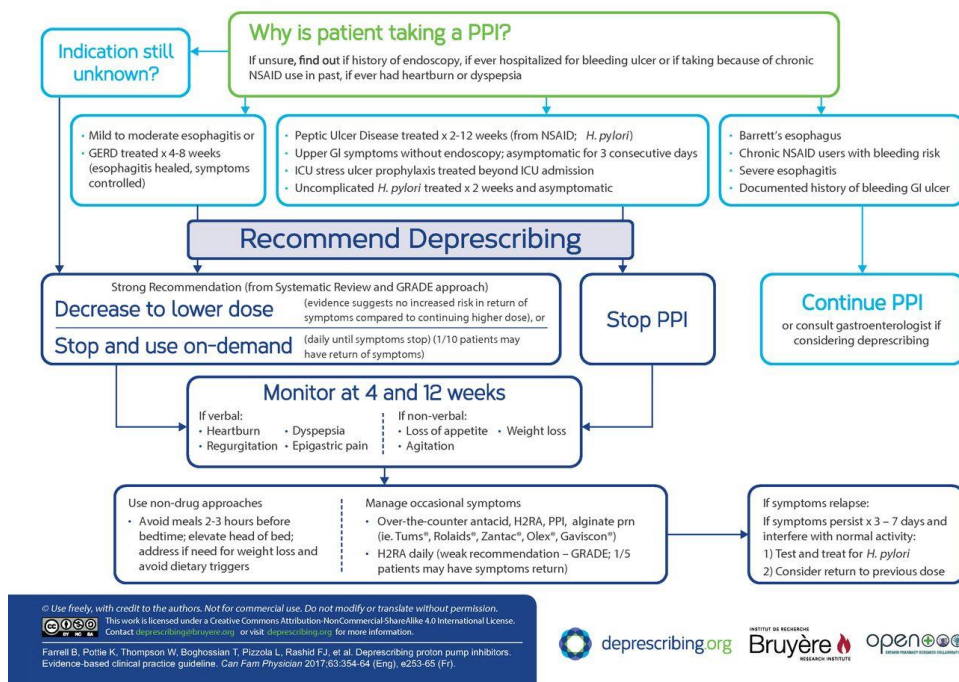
Why is patient taking a PPI?

If unsure, find out if history of endoscopy, if ever hospitalized for bleeding ulcer or if taking because of chronic NSAID use in past, if ever had heartburn or dyspepsia

Indication still unknown?

• Mild to moderate esophagitis or
• GERD treated x 4-8 weeks (esophagitis healed, symptoms controlled)

• Peptic Ulcer Disease treated x 2-12 weeks (from NSAID; H. pylori)
• Upper GI symptoms without endoscopy; asymptomatic for 3 consecutive days
• ICU stress ulcer prophylaxis treated beyond ICU admission
• Uncomplicated H. pylori treated x 2 weeks and asymptomatic

• Barrett's esophagus
• Chronic NSAID users with bleeding risk
• Severe esophagitis
• Documented history of bleeding GI ulcer

Recommend Deprescribing

Strong Recommendation (from Systematic Review and GRADE approach)

Decrease to lower dose (evidence suggests no increased risk in return of symptoms compared to continuing higher dose), or

Stop and use on-demand (daily until symptoms stop) (1/10 patients may have return of symptoms)

Stop PPI

Continue PPI
or consult gastroenterologist if considering deprescribing

Monitor at 4 and 12 weeks

If verbal:
• Heartburn • Dyspepsia
• Regurgitation • Epigastric pain

If non-verbal:
• Loss of appetite • Weight loss
• Agitation

Use non-drug approaches
• Avoid meals 2-3 hours before bedtime; elevate head of bed; address if need for weight loss and avoid dietary triggers

Manage occasional symptoms
• Over-the-counter antacid, H2RA, PPI, alginate prn (ie. Tums®, Rolaids®, Zantac®, Olex®, Gaviscon®)
• H2RA daily (weak recommendation – GRADE; 1/5 patients may have symptoms return)

If symptoms relapse:
If symptoms persist x 3 – 7 days and interfere with normal activity:
1) Test and treat for H. pylori
2) Consider return to previous dose

© Use freely, with credit to the authors. Not for commercial use. Do not modify or translate without permission.
This work is licensed under a Creative Commons Attribution-NonCommercial-ShareAlike 4.0 International License. Contact deprescribing@bruyere.org or visit deprescribing.org for more information.

Farrell B, Pottie K, Thompson W, Boghossian T, Pizzola L, Rashid FJ, et al. Deprescribing proton pump inhibitors. Evidence-based clinical practice guideline. Can Fam Physician 2017;63:354-64 (Eng), e253-65 (Fr).

deprescribing.org

INSTITUT DE RECHERCHE Bruyère RESEARCH INSTITUTE

open